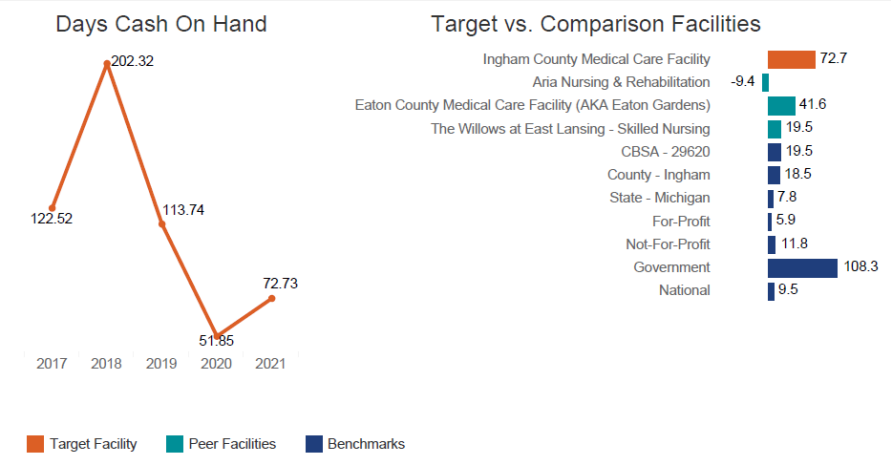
Days Cash On Hand

202.32
122.52
113.74
72.73
51.85

2017 2018 2019 2020 2021

Target vs. Comparison Facilities

| Facility | Value |
|---|---|
| Ingham County Medical Care Facility | 72.7 |
| Aria Nursing & Rehabilitation | -9.4 |
| Eaton County Medical Care Facility (AKA Eaton Gardens) | 41.6 |
| The Willows at East Lansing - Skilled Nursing | 19.5 |
| CBSA - 29620 | 19.5 |
| County - Ingham | 18.5 |
| State - Michigan | 7.8 |
| For-Profit | 5.9 |
| Not-For-Profit | 11.8 |
| Government | 108.3 |
| National | 9.5 |

Target Facility Peer Facilities Benchmarks